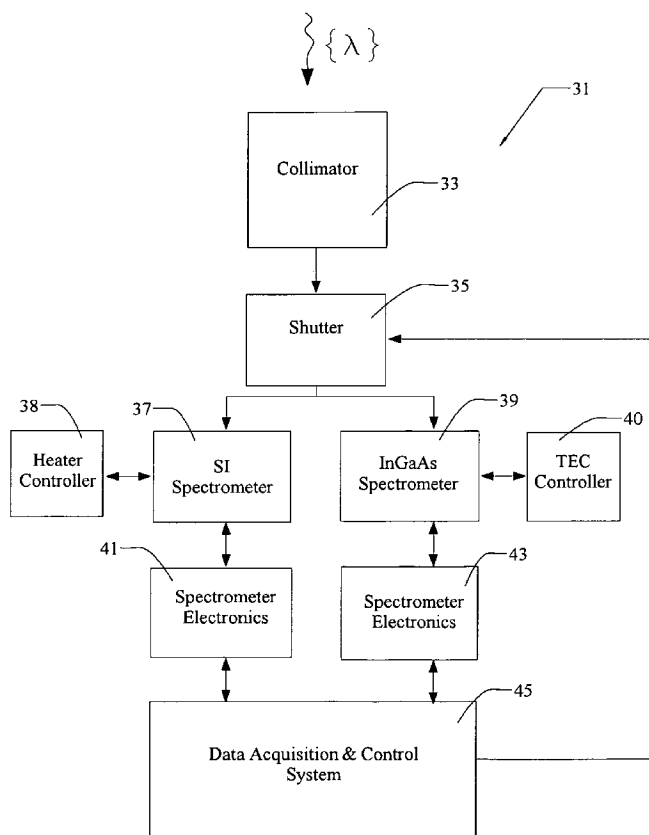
$\{\lambda\}$

31

Collimator

33

35

Shutter

38

37

39

40

Heater Controller

SI Spectrometer

InGaAs Spectrometer

TEC Controller

41

43

Spectrometer Electronics

Spectrometer Electronics

45

Data Acquisition & Control System